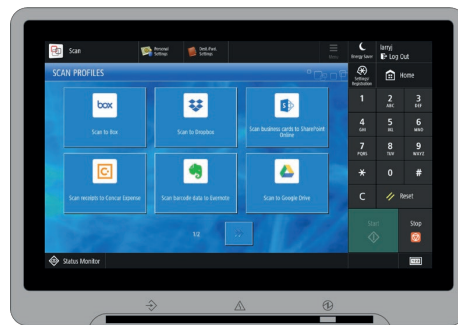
Scan
Personal Settings
Dept./Pers. Settings
Menu
Energy Saver
lamyj
Log Out
Settings/Registration
Home
SCAN PROFILES
box
Scan to Box
Scan to Dropbox
Scan business cards to SharePoint Online
Scan receipts to Concur Expense
Scan barcode data to Evernote
Scan to Google Drive
1/2
1
2 ABC
3 DEF
4 GHI
5 JKL
6 MNO
7 PQRS
8 TUV
9 WXYZ
*
0
#
C
Reset
Start
Stop
Status Monitor